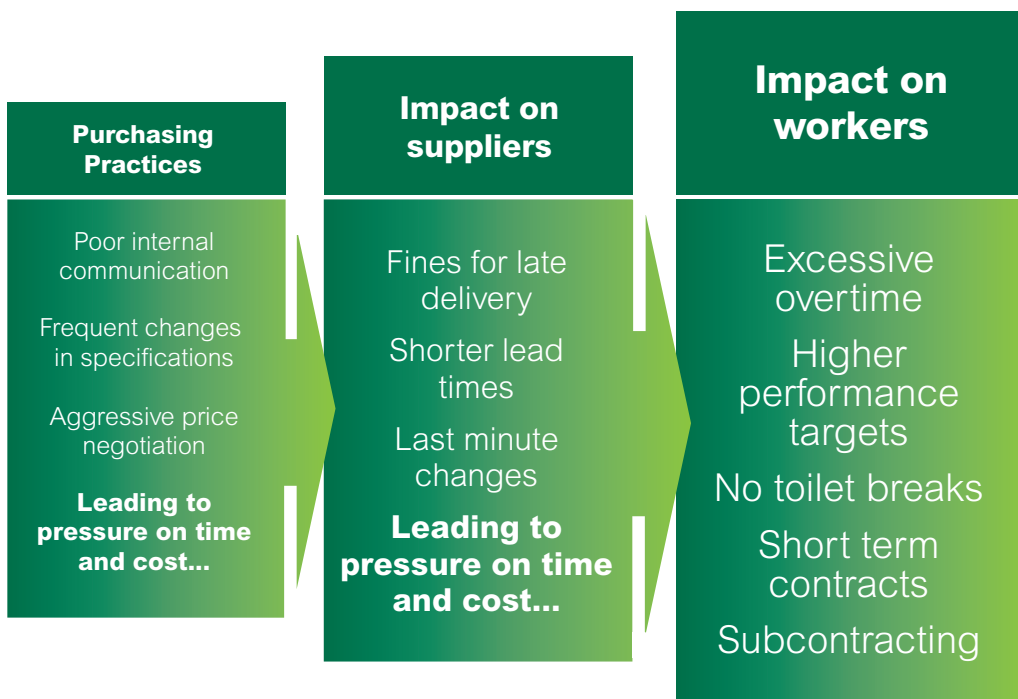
Purchasing Practices

Poor internal communication

Frequent changes in specifications

Aggressive price negotiation

**Leading to pressure on time and cost...**

Impact on suppliers

Fines for late delivery

Shorter lead times

Last minute changes

**Leading to pressure on time and cost...**

Impact on workers

Excessive overtime

Higher performance targets

No toilet breaks

Short term contracts

Subcontracting